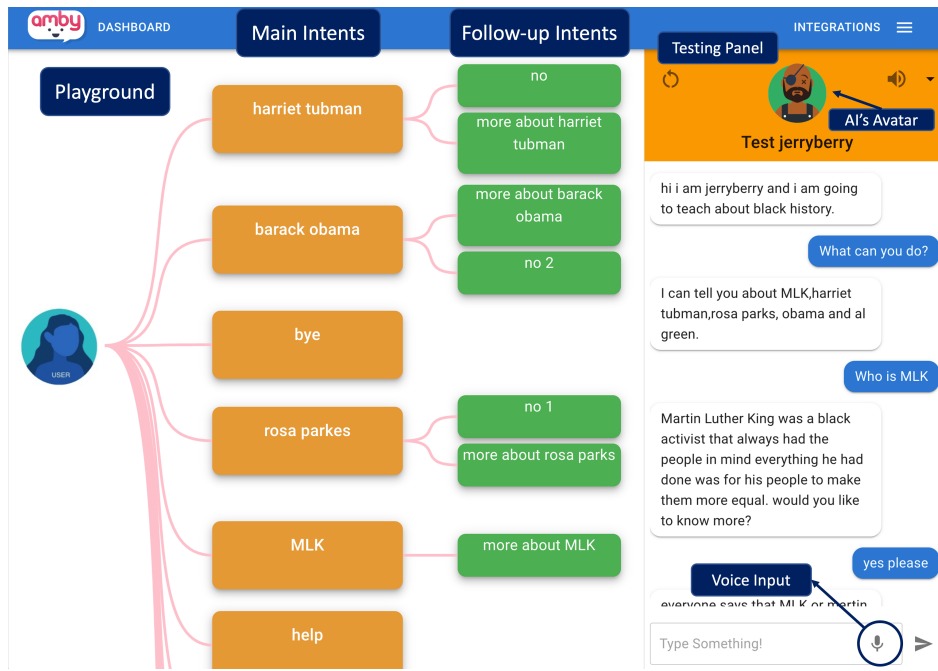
amby DASHBOARD

Main Intents

Follow-up Intents

INTEGRATIONS

Testing Panel

Playground

harriet tubman

no

more about harriet tubman

barack obama

more about barack obama

no 2

USER

bye

rosa parkes

no 1

more about rosa parks

MLK

more about MLK

help

AI's Avatar

Test jerryberry

hi i am jerryberry and i am going to teach about black history.

What can you do?

I can tell you about MLK,harriet tubman,rosa parks, obama and al green.

Who is MLK

Martin Luther King was a black activist that always had the people in mind everything he had done was for his people to make them more equal. would you like to know more?

yes please

Voice Input

everyone says that MLK or martin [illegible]

Type Something!